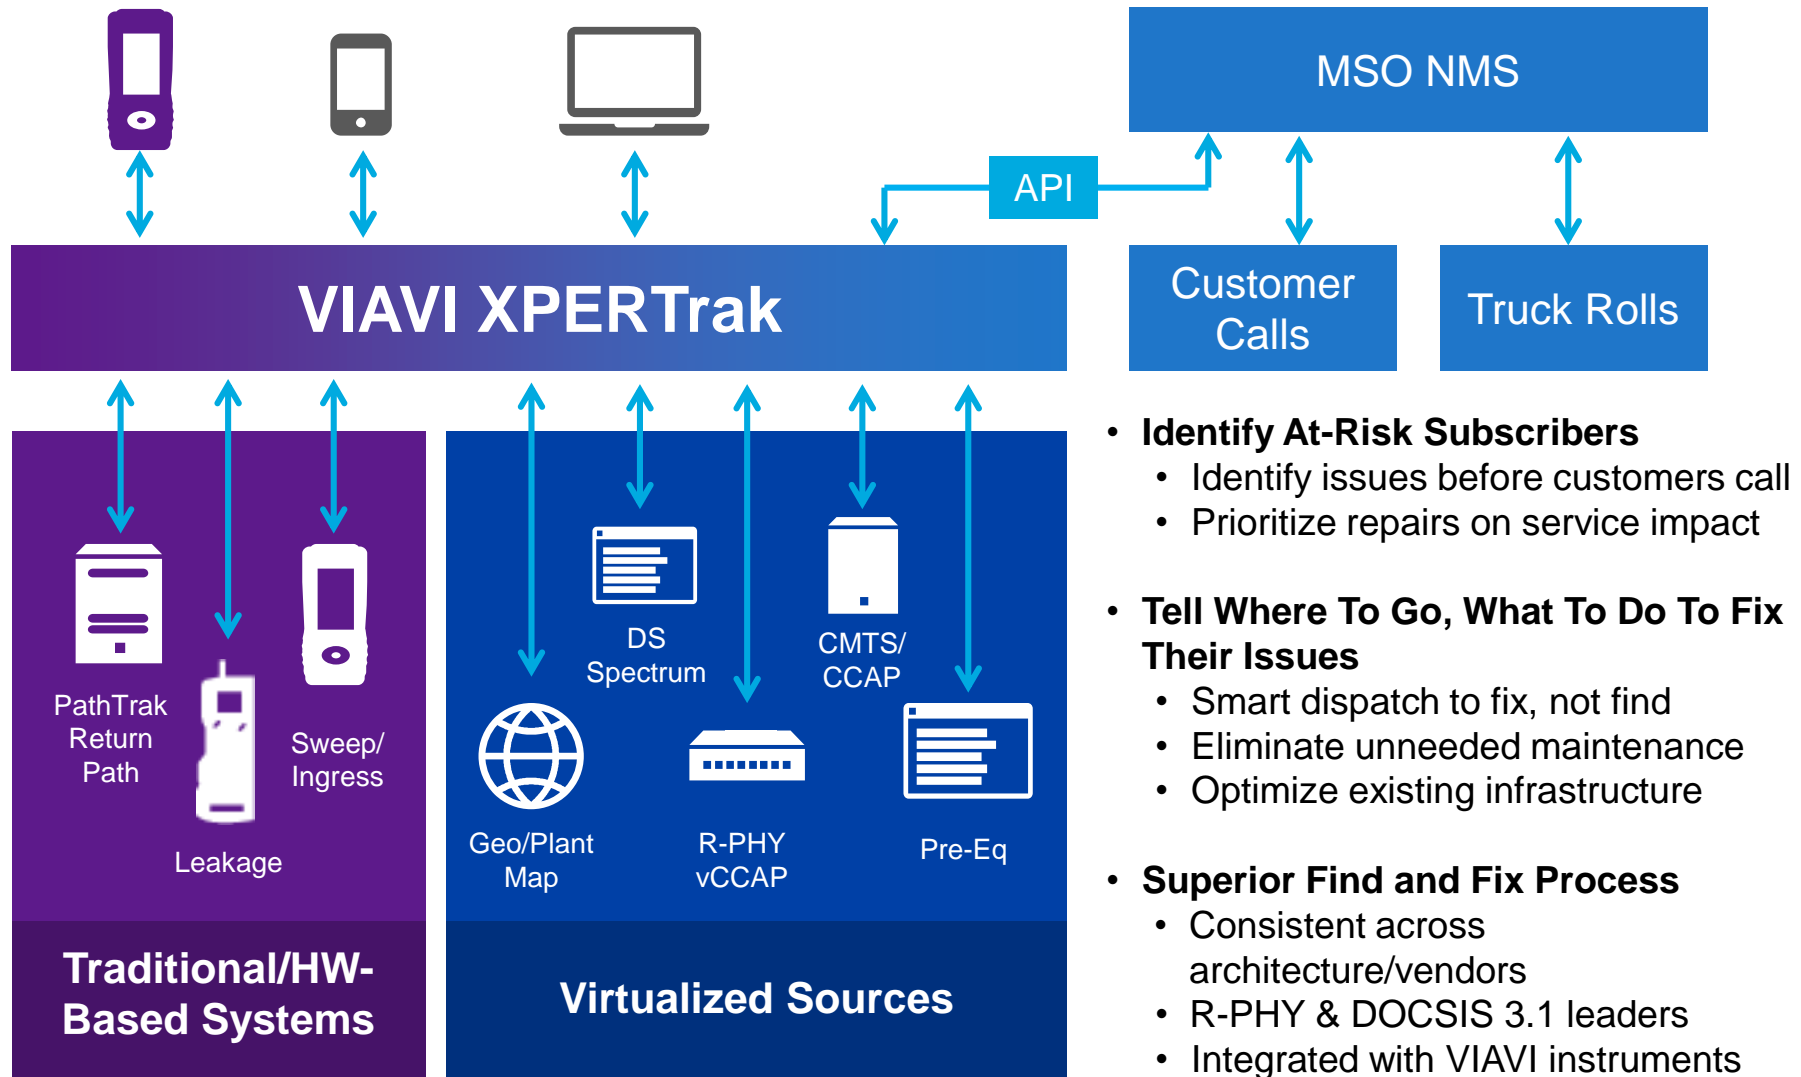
MSO NMS

API

VIAVI XPERTrak

Customer Calls

Truck Rolls

PathTrak Return Path

Leakage

Sweep/ Ingress

Traditional/HW-Based Systems

DS Spectrum

CMTS/ CCAP

Geo/Plant Map

R-PHY vCCAP

Pre-Eq

Virtualized Sources

• Identify At-Risk Subscribers
  • Identify issues before customers call
  • Prioritize repairs on service impact

• Tell Where To Go, What To Do To Fix Their Issues
  • Smart dispatch to fix, not find
  • Eliminate unneeded maintenance
  • Optimize existing infrastructure

• Superior Find and Fix Process
  • Consistent across architecture/vendors
  • R-PHY & DOCSIS 3.1 leaders
  • Integrated with VIAVI instruments